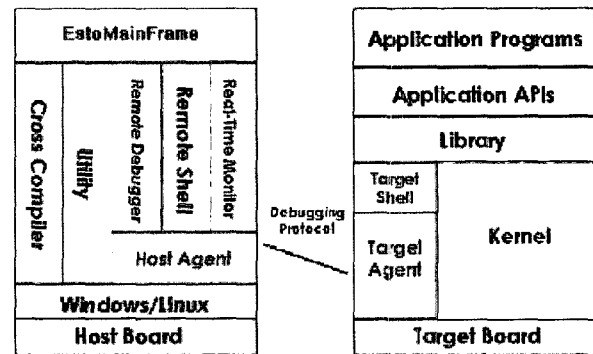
EstoMainFrame

Cross Compiler

Utility

Remote Debugger

Remote Shell

Real-Time Monitor

Host Agent

Windows/Linux

Host Board

Debugging Protocol

Application Programs

Application APIs

Library

Target Shell

Target Agent

Kernel

Target Board